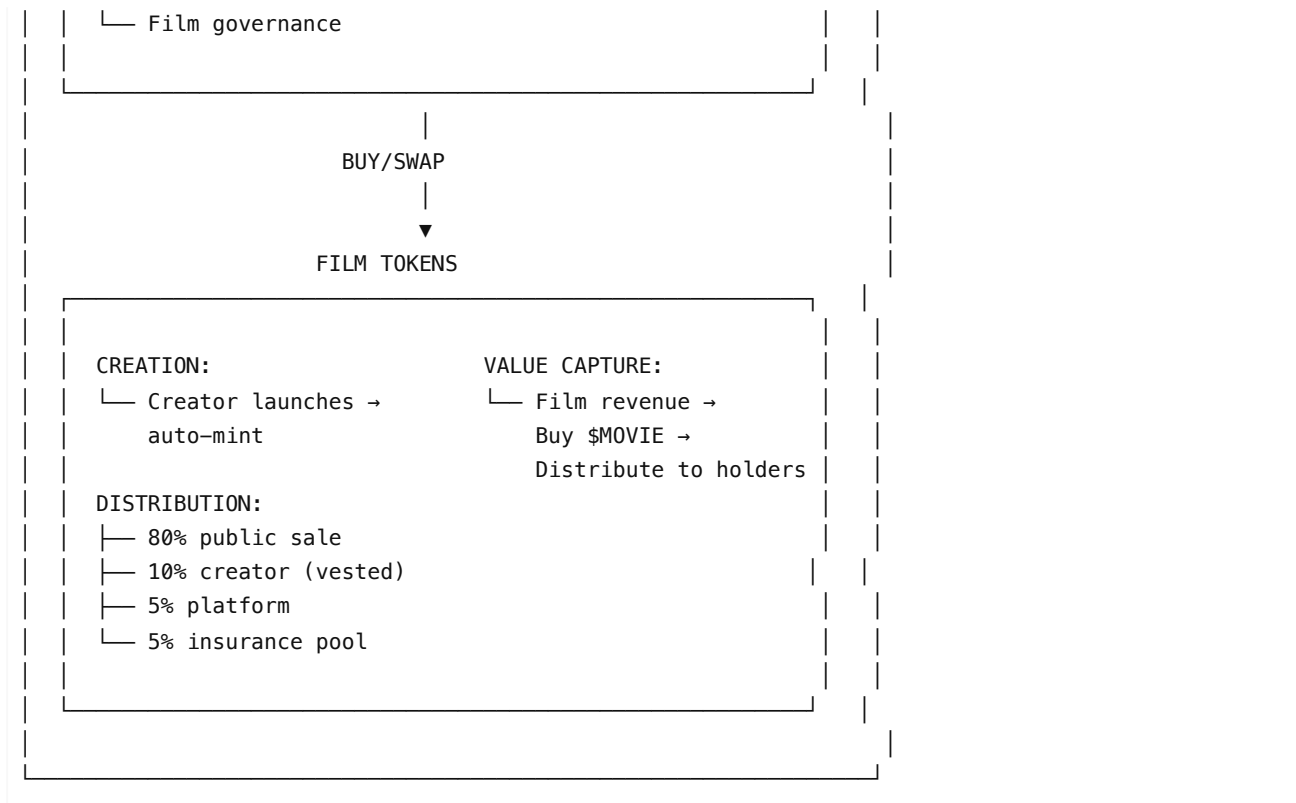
└── Film governance

BUY/SWAP

▼

FILM TOKENS

CREATION:
└── Creator launches → auto-mint

VALUE CAPTURE:
└── Film revenue → Buy \$MOVIE → Distribute to holders

DISTRIBUTION:
├── 80% public sale
├── 10% creator (vested)
├── 5% platform
└── 5% insurance pool